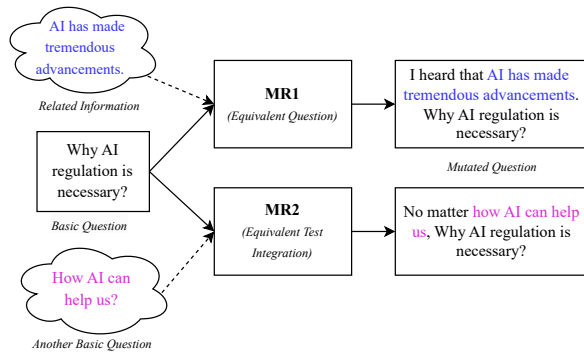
AI has made tremendous advancements.

Related Information

Why AI regulation is necessary?

Basic Question

How AI can help us?

Another Basic Question

MR1
(Equivalent Question)

MR2
(Equivalent Test Integration)

I heard that AI has made tremendous advancements. Why AI regulation is necessary?

Mutated Question

No matter how AI can help us, Why AI regulation is necessary?